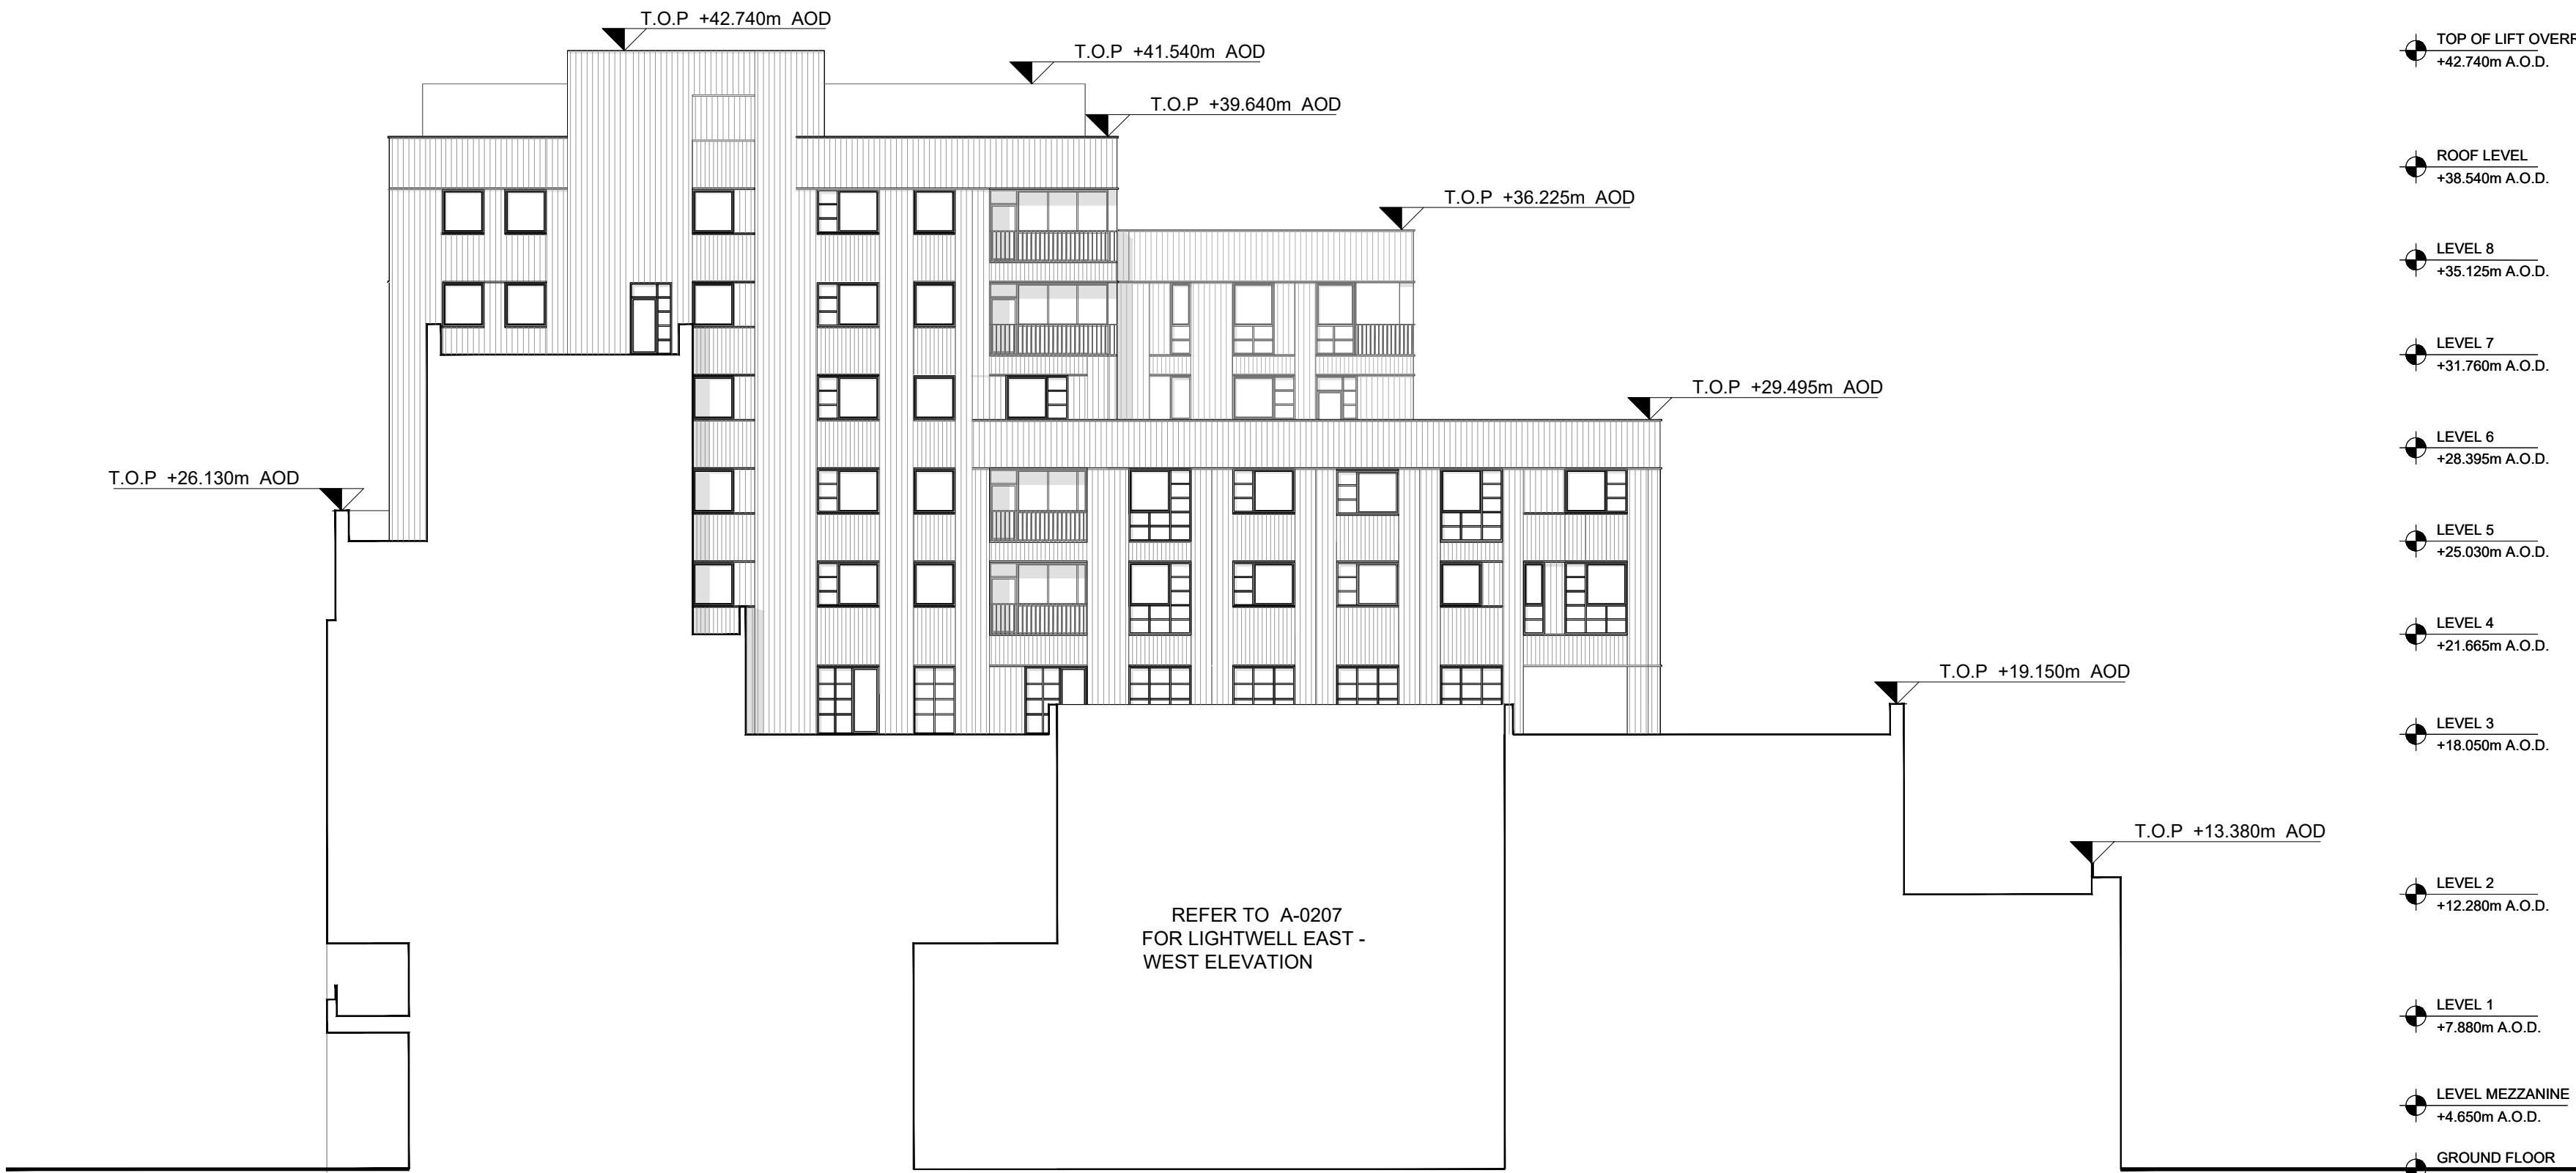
T.O.P +42.740m AOD

T.O.P +41.540m AOD

T.O.P +39.640m AOD

T.O.P +36.225m AOD

T.O.P +29.495m AOD

T.O.P +26.130m AOD

T.O.P +19.150m AOD

T.O.P +13.380m AOD

REFER TO A-0207
FOR LIGHTWELL EAST -
WEST ELEVATION

TOP OF LIFT OVERR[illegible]
+42.740m A.O.D.

ROOF LEVEL
+38.540m A.O.D.

LEVEL 8
+35.125m A.O.D.

LEVEL 7
+31.760m A.O.D.

LEVEL 6
+28.395m A.O.D.

LEVEL 5
+25.030m A.O.D.

LEVEL 4
+21.665m A.O.D.

LEVEL 3
+18.050m A.O.D.

LEVEL 2
+12.280m A.O.D.

LEVEL 1
+7.880m A.O.D.

LEVEL MEZZANINE
+4.650m A.O.D.

GROUND FLOOR